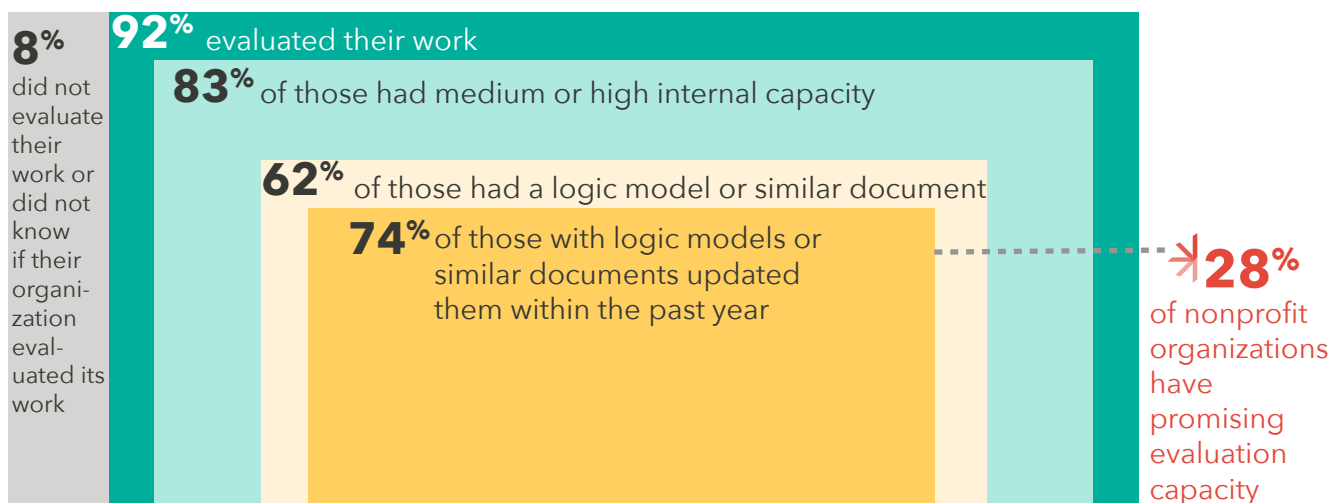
8% did not evaluate their work or did not know if their organization evaluated its work

92% evaluated their work

83% of those had medium or high internal capacity

62% of those had a logic model or similar document

74% of those with logic models or similar documents updated them within the past year

28% of nonprofit organizations have promising evaluation capacity